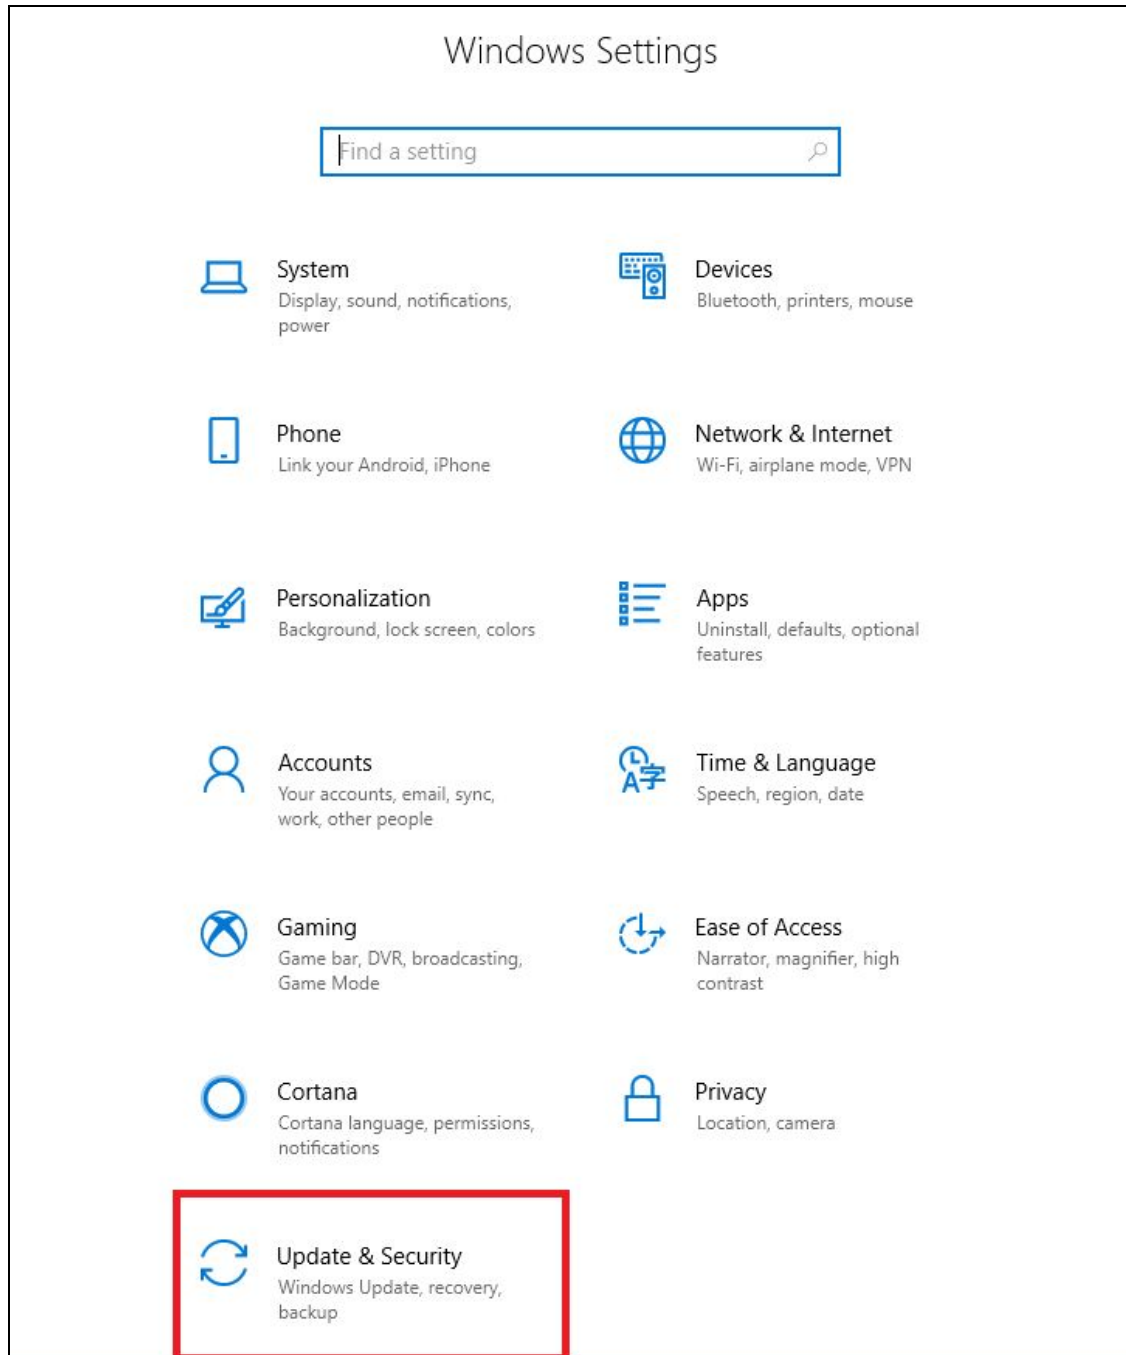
Windows Settings

Find a setting

System
Display, sound, notifications, power

Devices
Bluetooth, printers, mouse

Phone
Link your Android, iPhone

Network & Internet
Wi-Fi, airplane mode, VPN

Personalization
Background, lock screen, colors

Apps
Uninstall, defaults, optional features

Accounts
Your accounts, email, sync, work, other people

Time & Language
Speech, region, date

Gaming
Game bar, DVR, broadcasting, Game Mode

Ease of Access
Narrator, magnifier, high contrast

Cortana
Cortana language, permissions, notifications

Privacy
Location, camera

Update & Security
Windows Update, recovery, backup